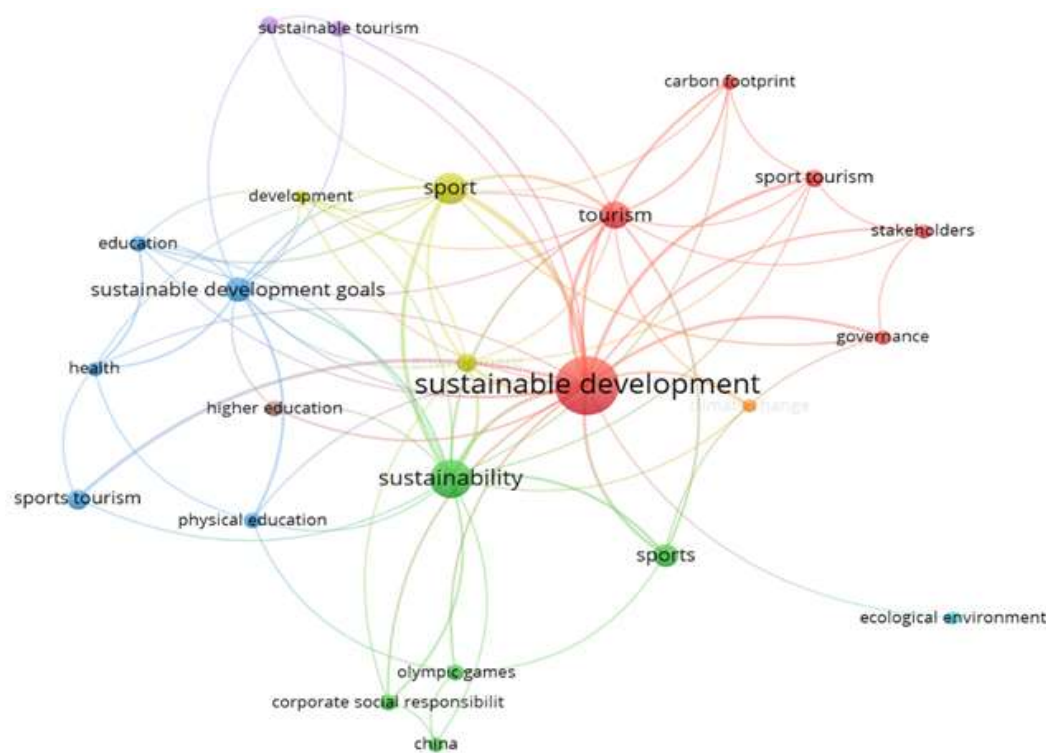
sustainable tourism

carbon footprint

sport

development

sport tourism

tourism

stakeholders

education

sustainable development goals

governance

health

sustainable development

higher education

climate change

sustainability

sports tourism

physical education

sports

ecological environment

olympic games

corporate social responsibilit

china